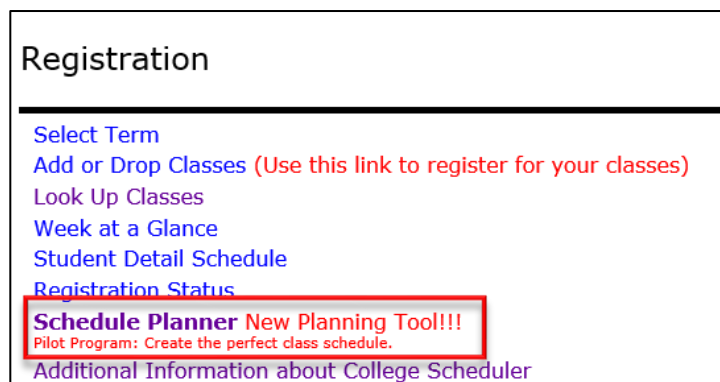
Registration

Select Term
Add or Drop Classes (Use this link to register for your classes)
Look Up Classes
Week at a Glance
Student Detail Schedule
Registration Status
Schedule Planner New Planning Tool!!!
Pilot Program: Create the perfect class schedule.
Additional Information about College Scheduler